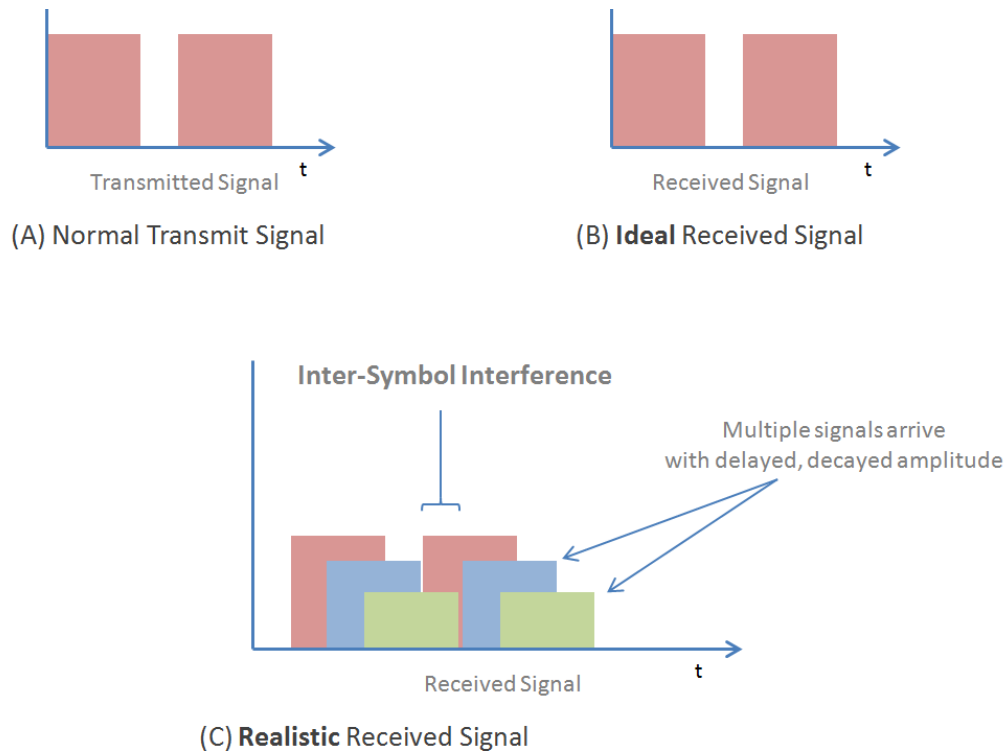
t

Transmitted Signal

(A) Normal Transmit Signal

t

Received Signal

(B) **Ideal** Received Signal

Inter-Symbol Interference

Multiple signals arrive with delayed, decayed amplitude

t

Received Signal

(C) **Realistic** Received Signal